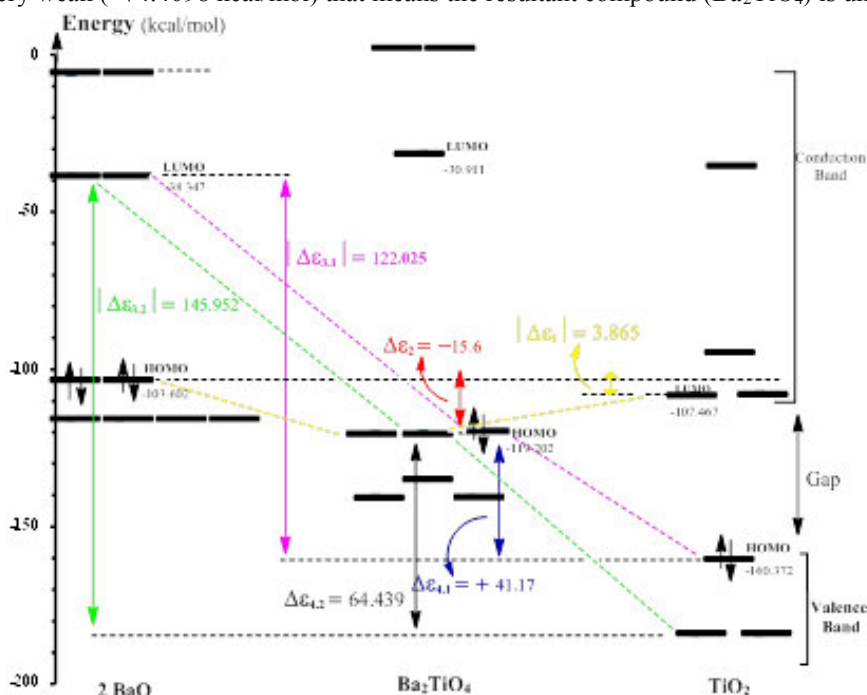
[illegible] that means the resultant compound ($Ba_2TiO_4$) is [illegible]

Energy (kcal/mol)

0

-50

-100

-150

-200

LUMO
-38.347

LUMO
-30.911

Conduction Band

$|\Delta\varepsilon_{3.1}| = 122.025$

$|\Delta\varepsilon_{3.2}| = 145.952$

$|\Delta\varepsilon_1| = 3.865$

$\Delta\varepsilon_2 = -15.6$

HOMO
-103.602

LUMO
-107.467

HOMO
-119.202

Gap

HOMO
-160.372

$\Delta\varepsilon_{4.1} = +41.17$

$\Delta\varepsilon_{4.2} = 64.439$

Valence Band

2 BaO

$Ba_2TiO_4$

$TiO_2$